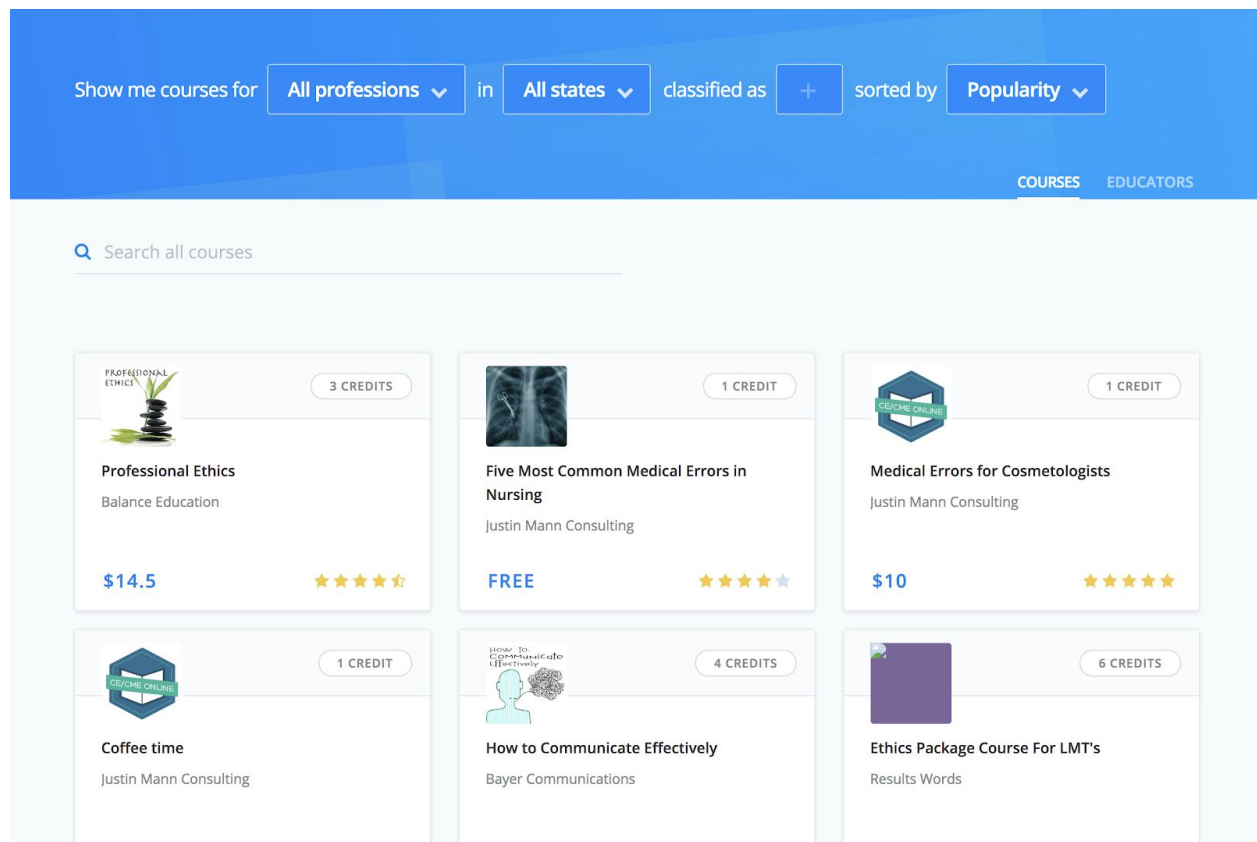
Show me courses for All professions in All states classified as + sorted by Popularity

COURSES EDUCATORS

Search all courses

PROFESSIONAL ETHICS

3 CREDITS

Professional Ethics

Balance Education

$14.5

1 CREDIT

Five Most Common Medical Errors in Nursing

Justin Mann Consulting

FREE

CE/CME ONLINE

1 CREDIT

Medical Errors for Cosmetologists

Justin Mann Consulting

$10

CE/CME ONLINE

1 CREDIT

Coffee time

Justin Mann Consulting

How To Communicate Effectively

4 CREDITS

How to Communicate Effectively

Bayer Communications

6 CREDITS

Ethics Package Course For LMT's

Results Words